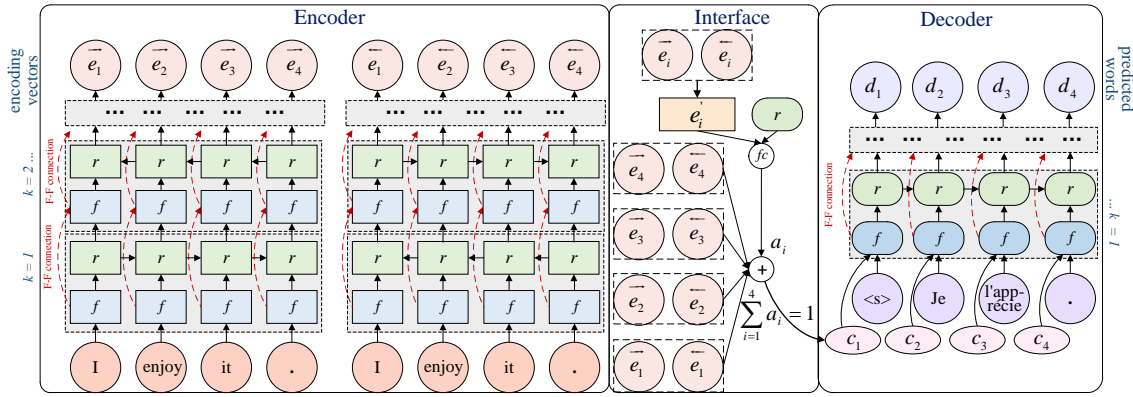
Encoder

Interface

Decoder

encoding vectors

$\overrightarrow{e}_1$ $\overrightarrow{e}_2$ $\overrightarrow{e}_3$ $\overrightarrow{e}_4$

$\overleftarrow{e}_1$ $\overleftarrow{e}_2$ $\overleftarrow{e}_3$ $\overleftarrow{e}_4$

... ... ... ...

... ... ... ...

$k = 2$ ...

F-F connection

$r$ $r$ $r$ $r$

$f$ $f$ $f$ $f$

$k = 1$

F-F connection

$r$ $r$ $r$ $r$

$f$ $f$ $f$ $f$

I enjoy it .

I enjoy it .

$\overrightarrow{e}_i$ $\overleftarrow{e}_i$

$e_i^{'}$

$r$

$fc$

$\overrightarrow{e}_4$ $\overleftarrow{e}_4$

$\overrightarrow{e}_3$ $\overleftarrow{e}_3$

$\overrightarrow{e}_2$ $\overleftarrow{e}_2$

$\overrightarrow{e}_1$ $\overleftarrow{e}_1$

$a_i$

+

$\sum_{i=1}^{4} a_i = 1$

predicted words

$d_1$ $d_2$ $d_3$ $d_4$

... ... ... ...

F-F connection

$r$ $r$ $r$ $r$

$f$ $f$ $f$ $f$

... $k = 1$

<s> Je l'apprécie .

$c_1$ $c_2$ $c_3$ $c_4$